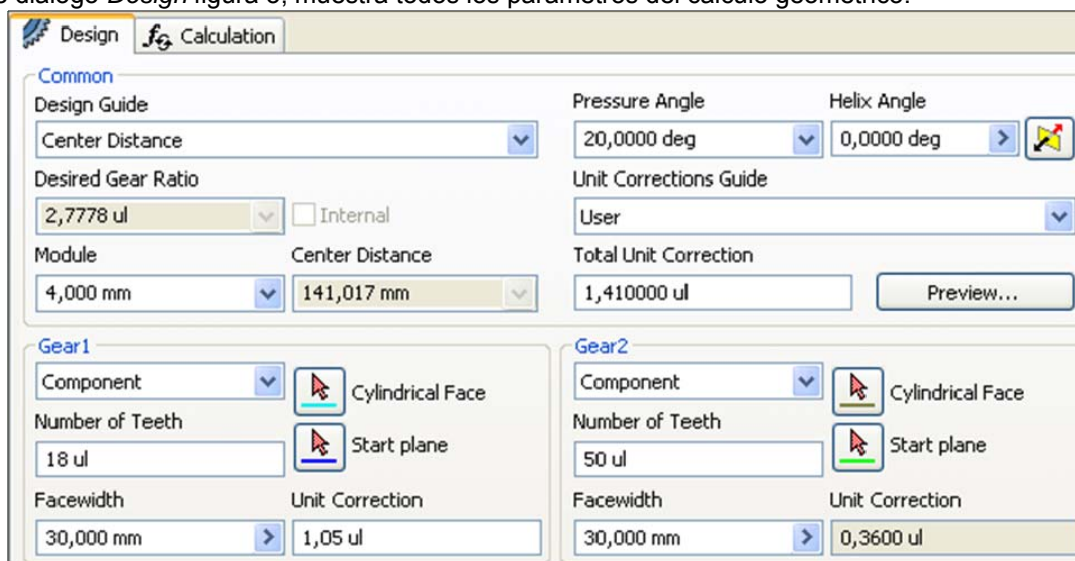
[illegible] diálogo Design figura 3, muestra todos los parámetros del cálculo geométrico.

Design $f_G$ Calculation

Common

Design Guide
Center Distance

Pressure Angle
20,0000 deg

Helix Angle
0,0000 deg

Desired Gear Ratio
2,7778 ul
Internal

Unit Corrections Guide
User

Module
4,000 mm

Center Distance
141,017 mm

Total Unit Correction
1,410000 ul

Preview...

Gear1
Component
Cylindrical Face
Number of Teeth
18 ul
Start plane
Facewidth
30,000 mm
Unit Correction
1,05 ul

Gear2
Component
Cylindrical Face
Number of Teeth
50 ul
Start plane
Facewidth
30,000 mm
Unit Correction
0,3600 ul